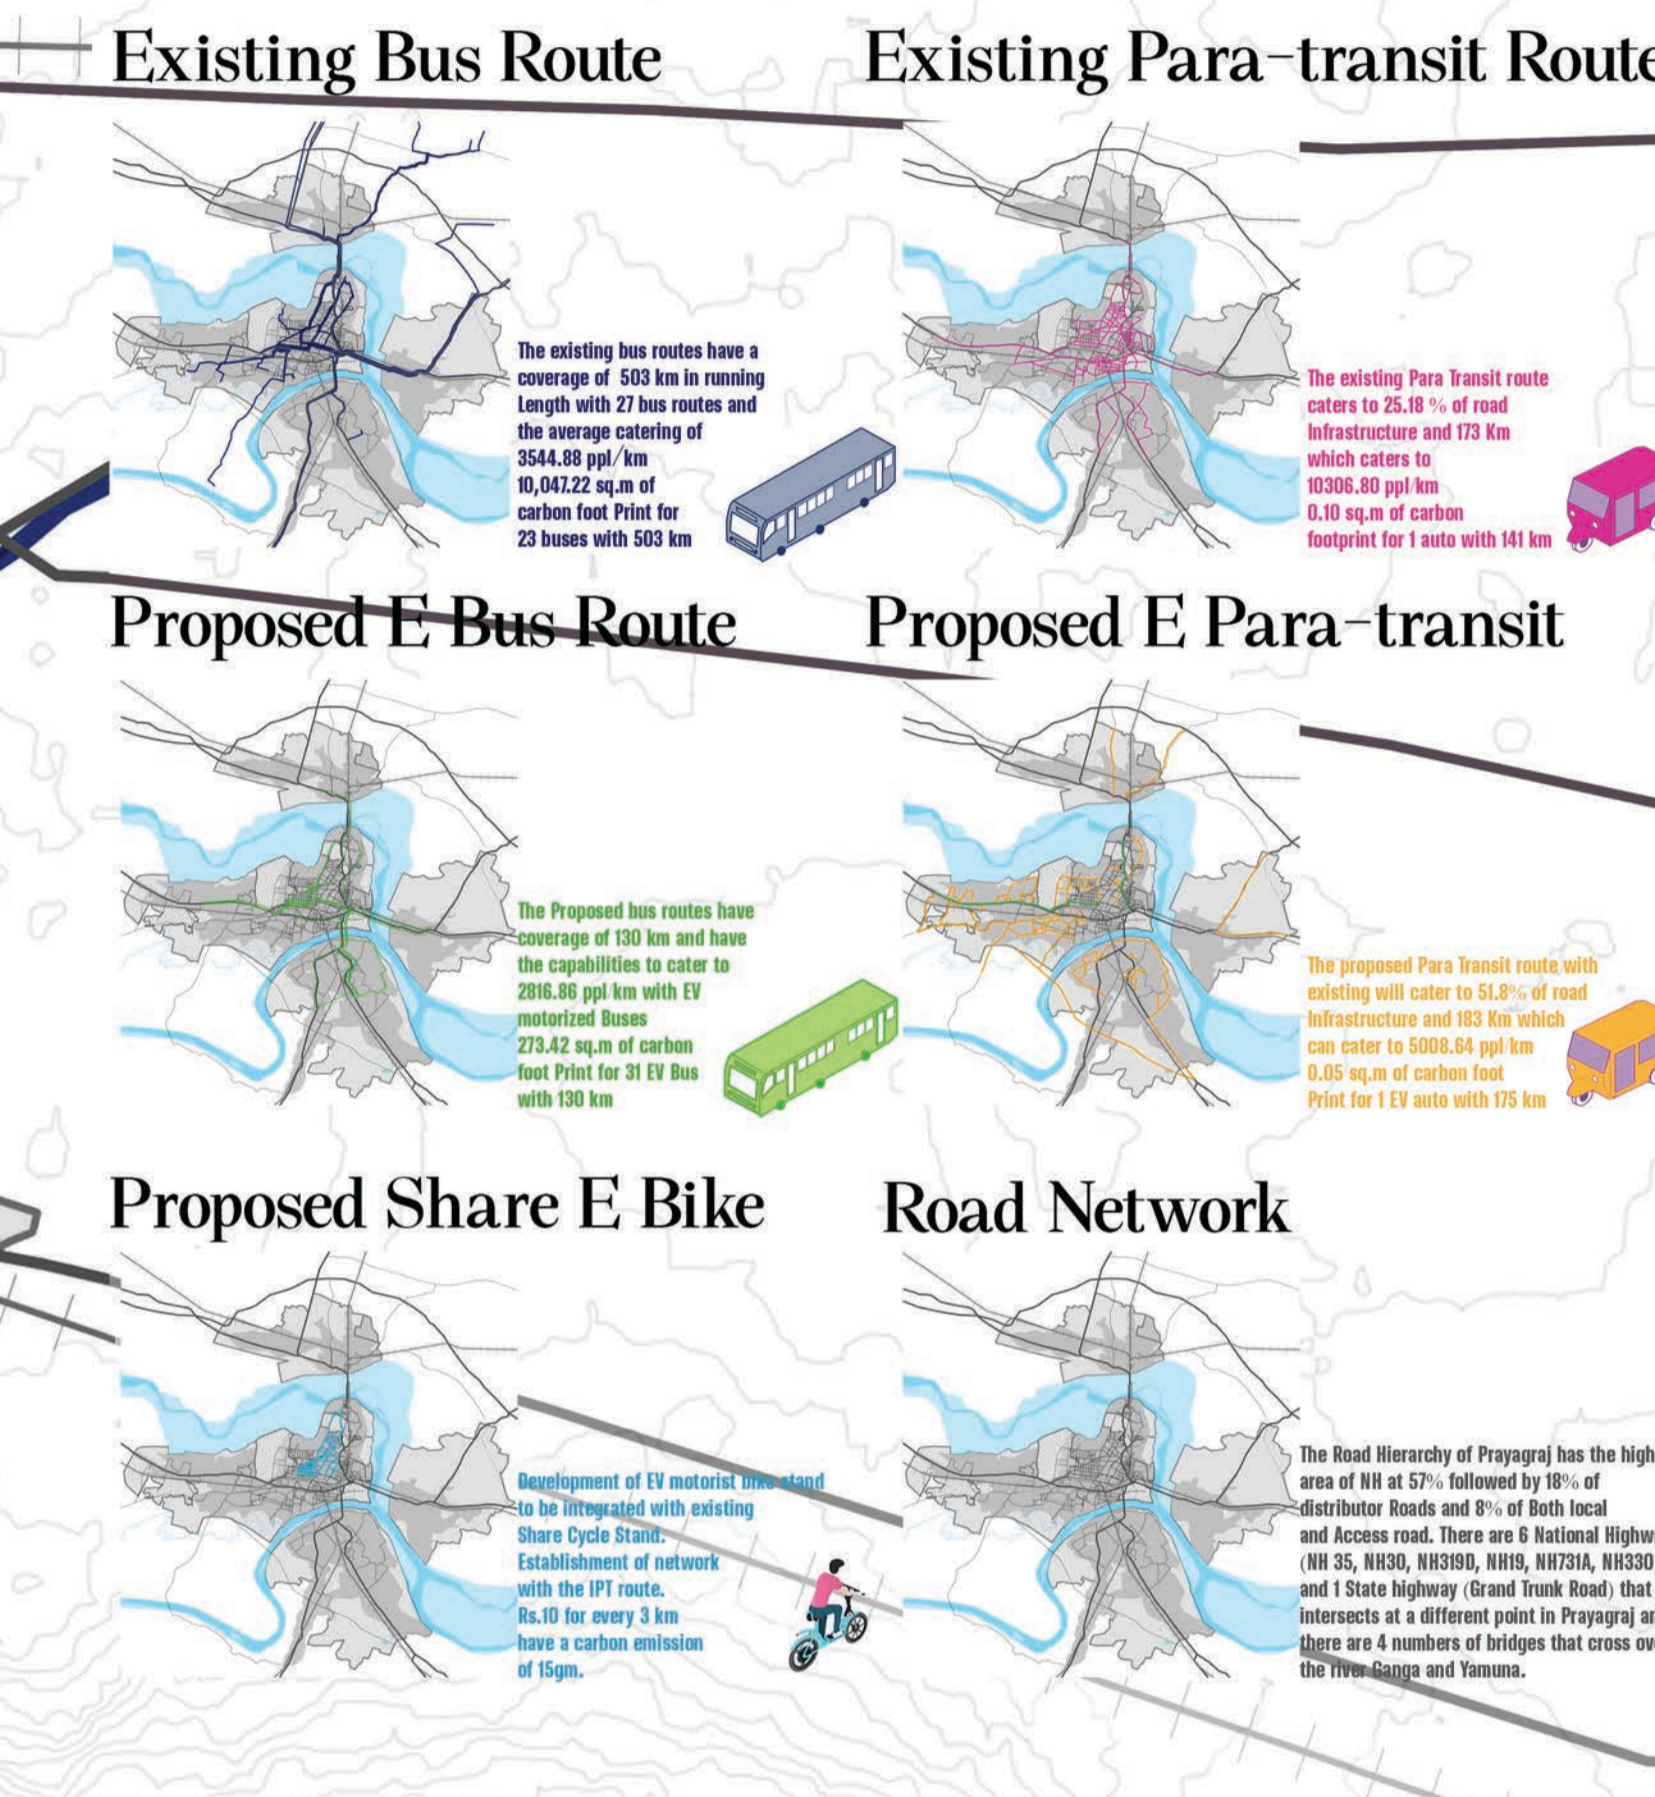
Existing Bus Route

The existing bus routes have a coverage of 503 km in running Length with 27 bus routes and the average catering of 3544.88 ppl/km 10,047.22 sq.m of carbon foot Print for 23 buses with 503 km

Existing Para-transit Route

The existing Para Transit route caters to 25.18 % of road Infrastructure and 173 Km which caters to 10306.80 ppl/km 0.10 sq.m of carbon footprint for 1 auto with 141 km

Proposed E Bus Route

The Proposed bus routes have coverage of 130 km and have the capabilities to cater to 2816.86 ppl/km with EV motorized Buses 273.42 sq.m of carbon foot Print for 31 EV Bus with 130 km

Proposed E Para-transit

The proposed Para Transit route with existing will cater to 51.8% of road Infrastructure and 183 Km which can cater to 5008.64 ppl/km 0.05 sq.m of carbon foot Print for 1 EV auto with 175 km

Proposed Share E Bike

Development of EV motorist bike stand to be integrated with existing Share Cycle Stand. Establishment of network with the IPT route. Rs.10 for every 3 km have a carbon emission of 15gm.

Road Network

The Road Hierarchy of Prayagraj has the high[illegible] area of NH at 57% followed by 18% of distributor Roads and 8% of Both local and Access road. There are 6 National Highw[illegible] (NH 35, NH30, NH319D, NH19, NH731A, NH330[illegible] and 1 State highway (Grand Trunk Road) that intersects at a different point in Prayagraj a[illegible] there are 4 numbers of bridges that cross ov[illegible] the river Ganga and Yamuna.